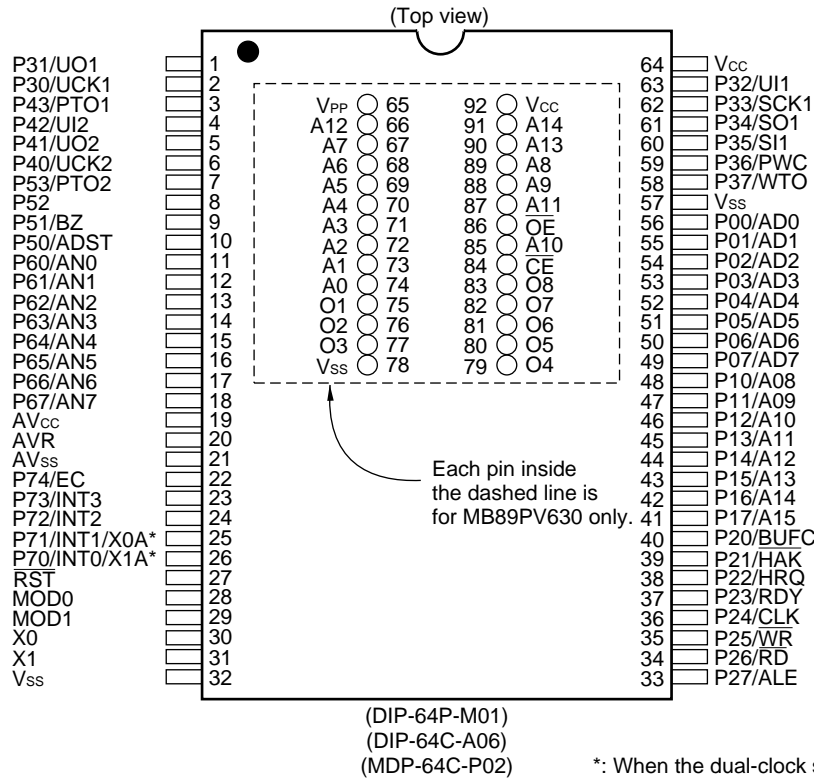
(Top view)

P31/UO1 1
P30/UCK1 2
P43/PTO1 3
P42/UI2 4
P41/UO2 5
P40/UCK2 6
P53/PTO2 7
P52 8
P51/BZ 9
P50/ADST 10
P60/AN0 11
P61/AN1 12
P62/AN2 13
P63/AN3 14
P64/AN4 15
P65/AN5 16
P66/AN6 17
P67/AN7 18
$AV_{CC}$ 19
AVR 20
$AV_{SS}$ 21
P74/EC 22
P73/INT3 23
P72/INT2 24
P71/INT1/X0A* 25
P70/INT0/X1A* 26
$\overline{RST}$ 27
MOD0 28
MOD1 29
X0 30
X1 31
$V_{SS}$ 32

$V_{PP}$ 65
A12 66
A7 67
A6 68
A5 69
A4 70
A3 71
A2 72
A1 73
A0 74
O1 75
O2 76
O3 77
$V_{SS}$ 78

92 $V_{CC}$
91 A14
90 A13
89 A8
88 A9
87 A11
86 $\overline{OE}$
85 A10
84 $\overline{CE}$
83 O8
82 O7
81 O6
80 O5
79 O4

64 $V_{CC}$
63 P32/UI1
62 P33/SCK1
61 P34/SO1
60 P35/SI1
59 P36/PWC
58 P37/WTO
57 $V_{SS}$
56 P00/AD0
55 P01/AD1
54 P02/AD2
53 P03/AD3
52 P04/AD4
51 P05/AD5
50 P06/AD6
49 P07/AD7
48 P10/A08
47 P11/A09
46 P12/A10
45 P13/A11
44 P14/A12
43 P15/A13
42 P16/A14
41 P17/A15
40 P20/$\overline{BUFC}$
39 P21/$\overline{HAK}$
38 P22/HRQ
37 P23/RDY
36 P24/CLK
35 P25/$\overline{WR}$
34 P26/$\overline{RD}$
33 P27/ALE

Each pin inside the dashed line is for MB89PV630 only.

(DIP-64P-M01)
(DIP-64C-A06)
(MDP-64C-P02)

*: When the dual-clock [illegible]